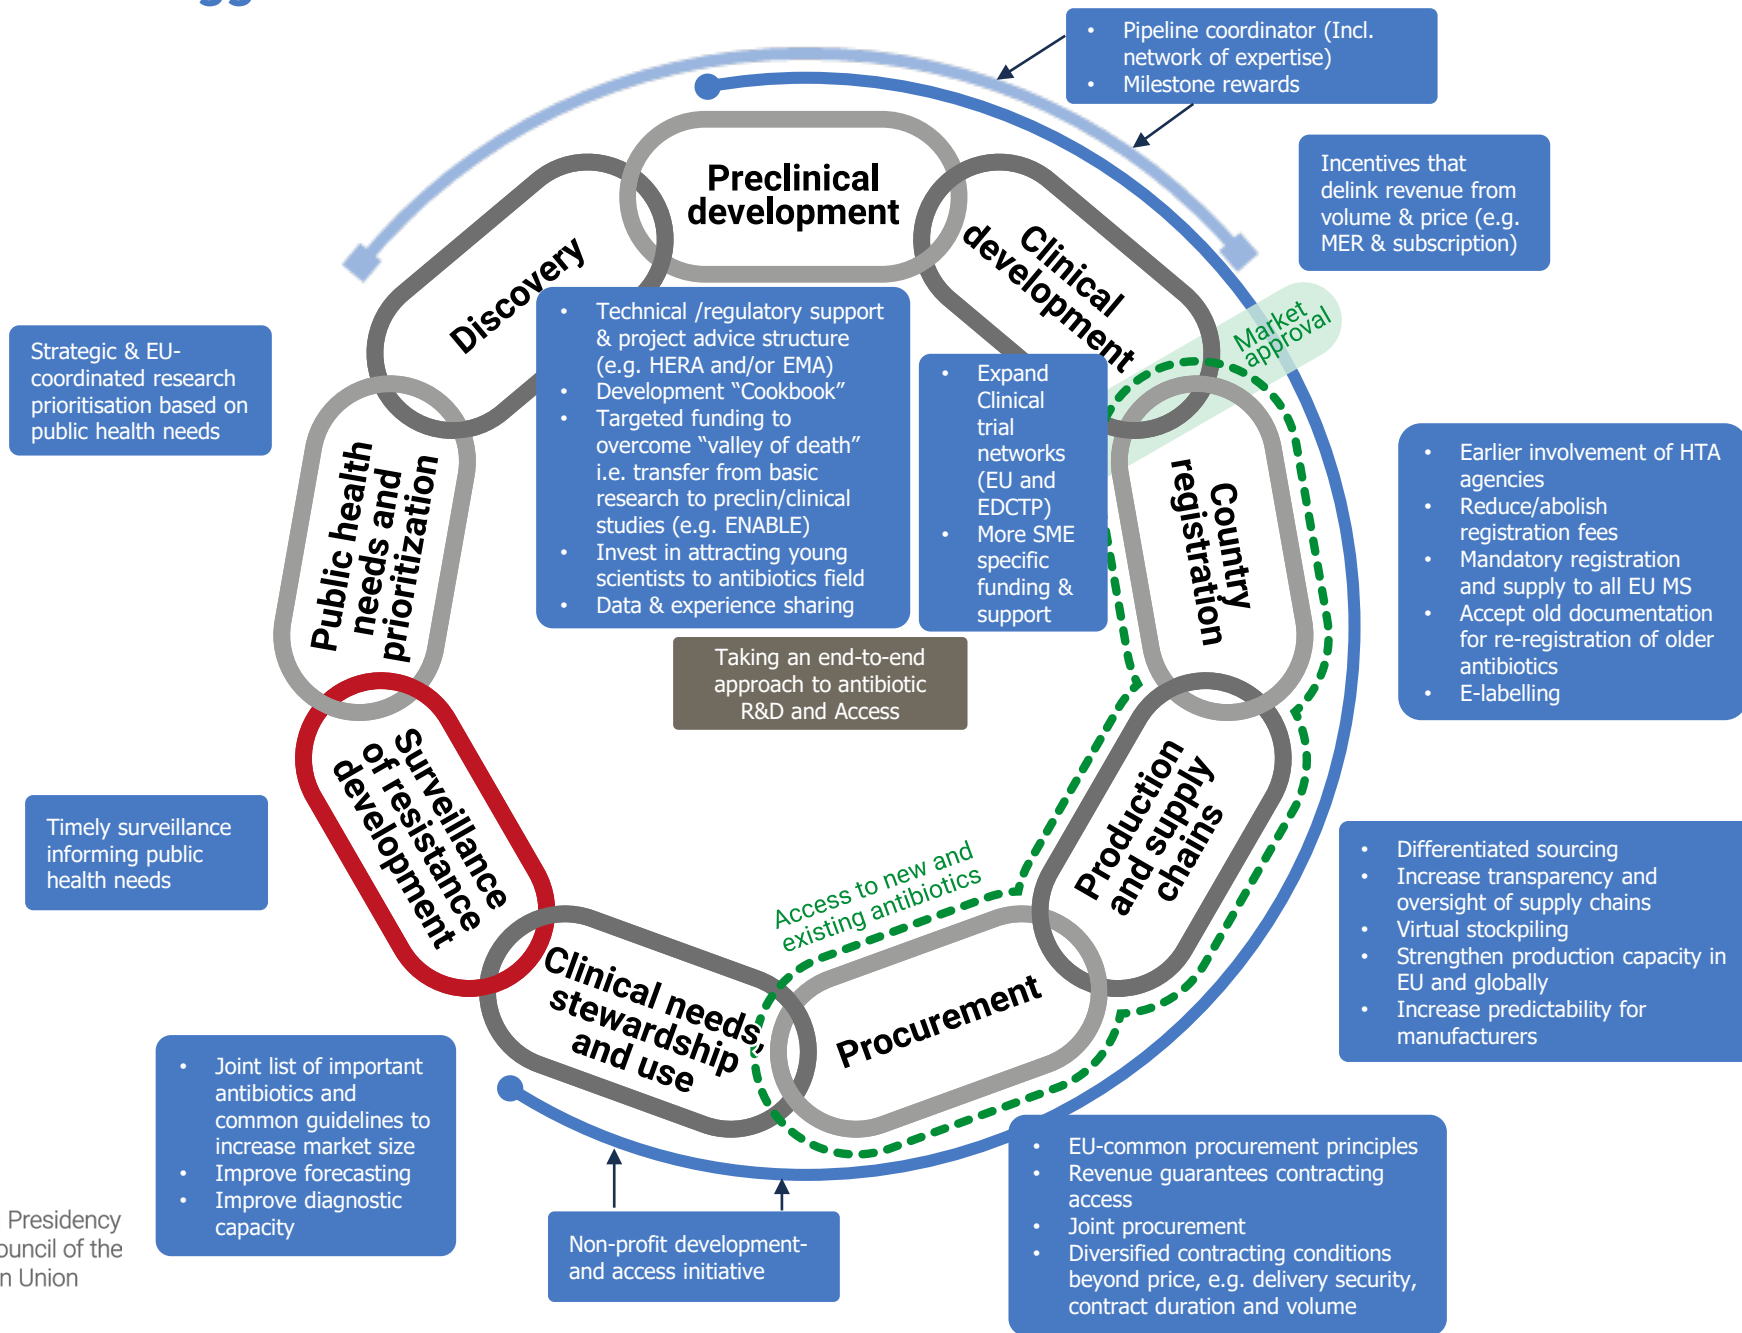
- Pipeline coordinator (Incl. network of expertise)
- Milestone rewards

Incentives that delink revenue from volume & price (e.g. MER & subscription)

Preclinical development

Discovery

Clinical development

Market approval

Strategic & EU-coordinated research prioritisation based on public health needs

- Technical /regulatory support & project advice structure (e.g. HERA and/or EMA)
- Development "Cookbook"
- Targeted funding to overcome "valley of death" i.e. transfer from basic research to preclin/clinical studies (e.g. ENABLE)
- Invest in attracting young scientists to antibiotics field
- Data & experience sharing

- Expand Clinical trial networks (EU and EDCTP)
- More SME specific funding & support

Public health needs and prioritization

Country registration

- Earlier involvement of HTA agencies
- Reduce/abolish registration fees
- Mandatory registration and supply to all EU MS
- Accept old documentation for re-registration of older antibiotics
- E-labelling

Taking an end-to-end approach to antibiotic R&D and Access

Surveillance of resistance development

Timely surveillance informing public health needs

Production and supply chains

- Differentiated sourcing
- Increase transparency and oversight of supply chains
- Virtual stockpiling
- Strengthen production capacity in EU and globally
- Increase predictability for manufacturers

Access to new and existing antibiotics

Clinical needs, stewardship and use

Procurement

- Joint list of important antibiotics and common guidelines to increase market size
- Improve forecasting
- Improve diagnostic capacity

Presidency
uncil of the
n Union

Non-profit development- and access initiative

- EU-common procurement principles
- Revenue guarantees contracting access
- Joint procurement
- Diversified contracting conditions beyond price, e.g. delivery security, contract duration and volume